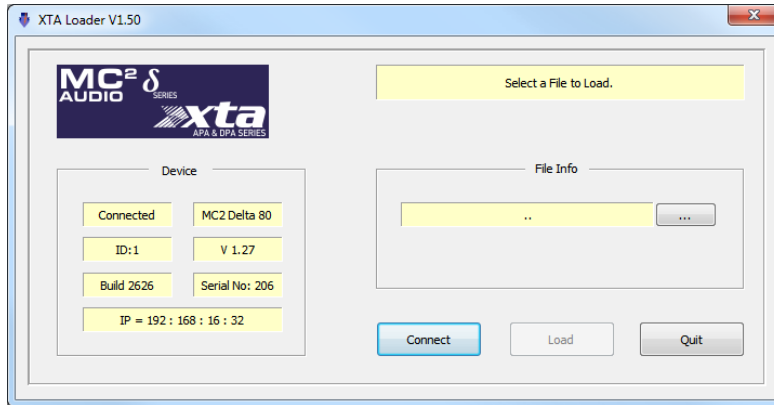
XTA Loader V1.50

X

MC² AUDIO δ SERIES
xta APA & DPA SERIES

Select a File to Load.

Device

Connected

MC2 Delta 80

ID:1

V 1.27

Build 2626

Serial No: 206

IP = 192 : 168 : 16 : 32

File Info

..

...

Connect

Load

Quit